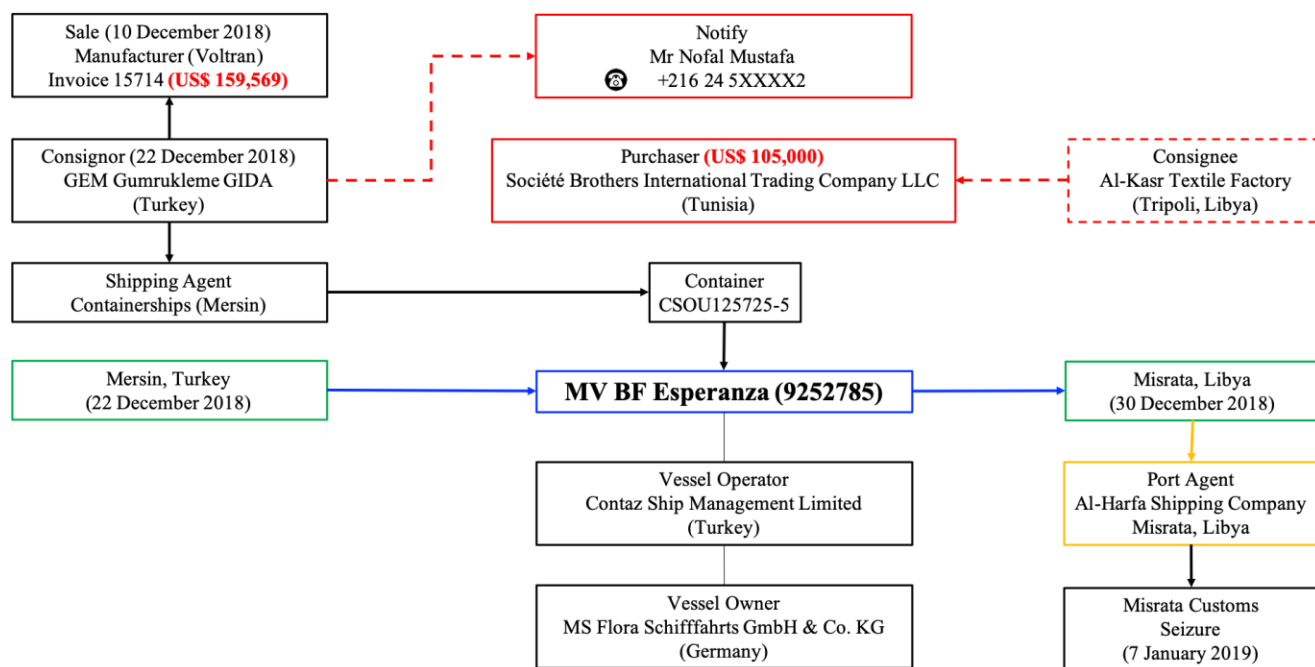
Sale (10 December 2018)
Manufacturer (Voltran)
Invoice 15714 (US$ 159,569)

Notify
Mr Nofal Mustafa
☎ +216 24 5XXXX2

Consignor (22 December 2018)
GEM Gumrukleme GIDA
(Turkey)

Purchaser (US$ 105,000)
Société Brothers International Trading Company LLC
(Tunisia)

Consignee
Al-Kasr Textile Factory
(Tripoli, Libya)

Shipping Agent
Containerships (Mersin)

Container
CSOU125725-5

Mersin, Turkey
(22 December 2018)

MV BF Esperanza (9252785)

Misrata, Libya
(30 December 2018)

Vessel Operator
Contaz Ship Management Limited
(Turkey)

Port Agent
Al-Harfa Shipping Company
Misrata, Libya

Vessel Owner
MS Flora Schifffahrts GmbH & Co. KG
(Germany)

Misrata Customs
Seizure
(7 January 2019)